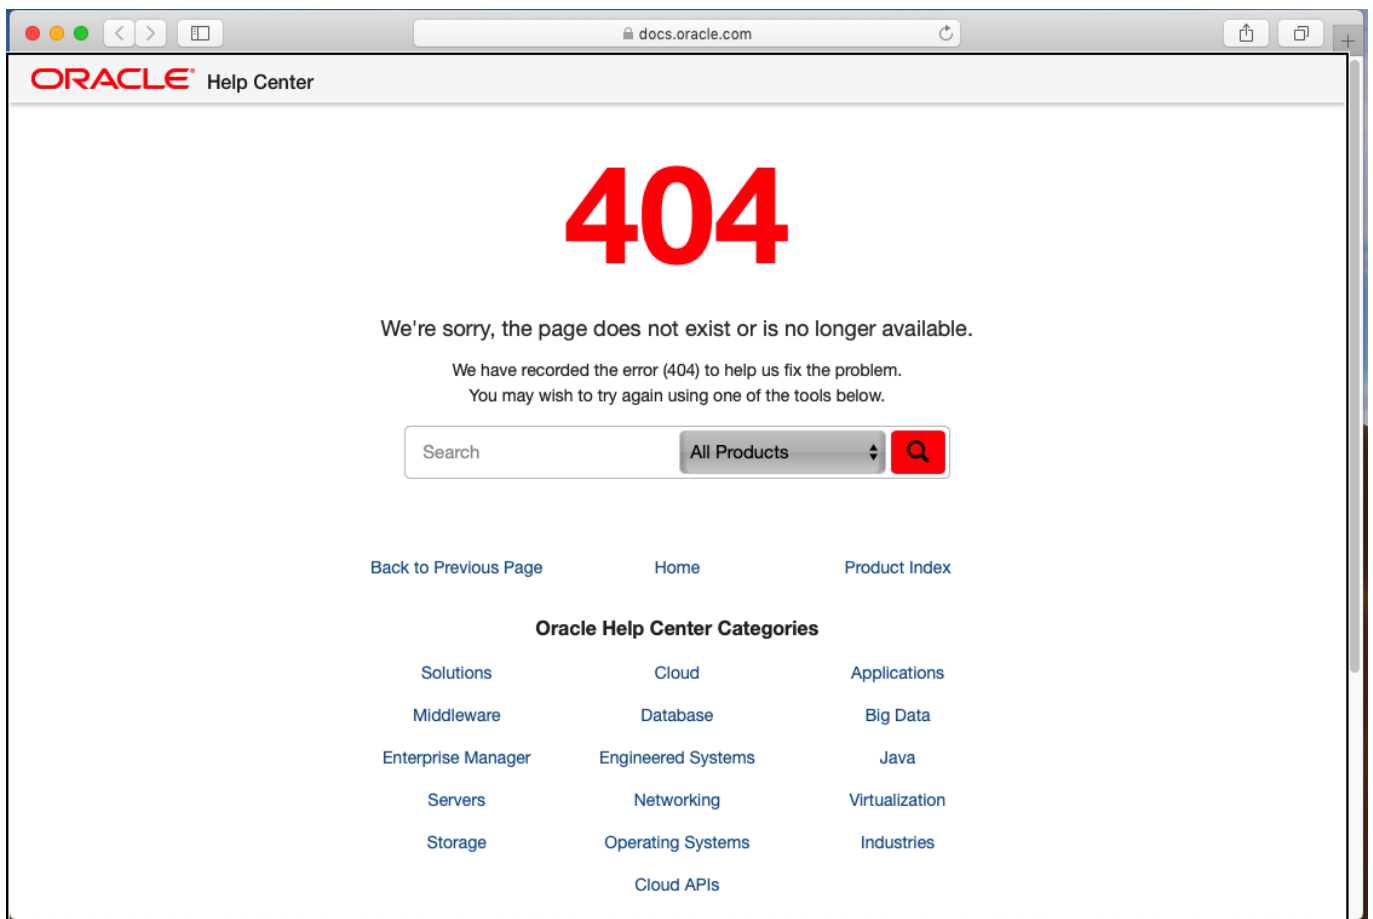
docs.oracle.com

ORACLE Help Center

404

We're sorry, the page does not exist or is no longer available.

We have recorded the error (404) to help us fix the problem.
You may wish to try again using one of the tools below.

Search All Products

Back to Previous Page Home Product Index

Oracle Help Center Categories

| Solutions | Cloud | Applications |
|---|---|---|
| Middleware | Database | Big Data |
| Enterprise Manager | Engineered Systems | Java |
| Servers | Networking | Virtualization |
| Storage | Operating Systems | Industries |
| | Cloud APIs | |